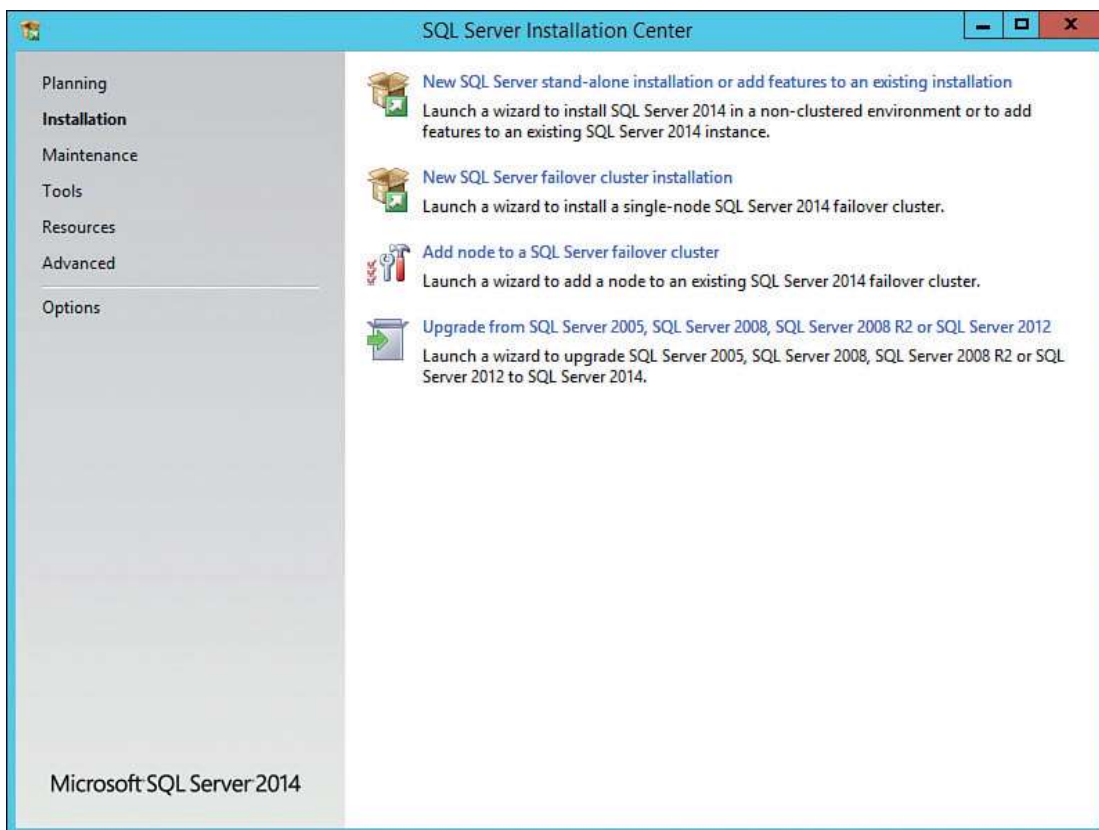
SQL Server Installation Center

Planning
Installation
Maintenance
Tools
Resources
Advanced
Options

New SQL Server stand-alone installation or add features to an existing installation
Launch a wizard to install SQL Server 2014 in a non-clustered environment or to add features to an existing SQL Server 2014 instance.

New SQL Server failover cluster installation
Launch a wizard to install a single-node SQL Server 2014 failover cluster.

Add node to a SQL Server failover cluster
Launch a wizard to add a node to an existing SQL Server 2014 failover cluster.

Upgrade from SQL Server 2005, SQL Server 2008, SQL Server 2008 R2 or SQL Server 2012
Launch a wizard to upgrade SQL Server 2005, SQL Server 2008, SQL Server 2008 R2 or SQL Server 2012 to SQL Server 2014.

Microsoft SQL Server 2014